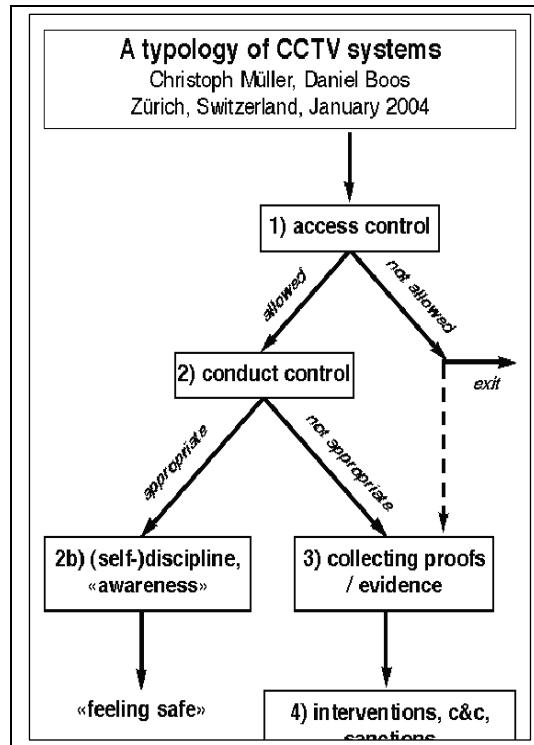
A typology of CCTV systems
Christoph Müller, Daniel Boos
Zürich, Switzerland, January 2004

1) access control

allowed

not allowed

exit

2) conduct control

appropriate

not appropriate

2b) (self-)discipline, «awareness»

3) collecting proofs / evidence

«feeling safe»

4) interventions, c&c, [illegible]